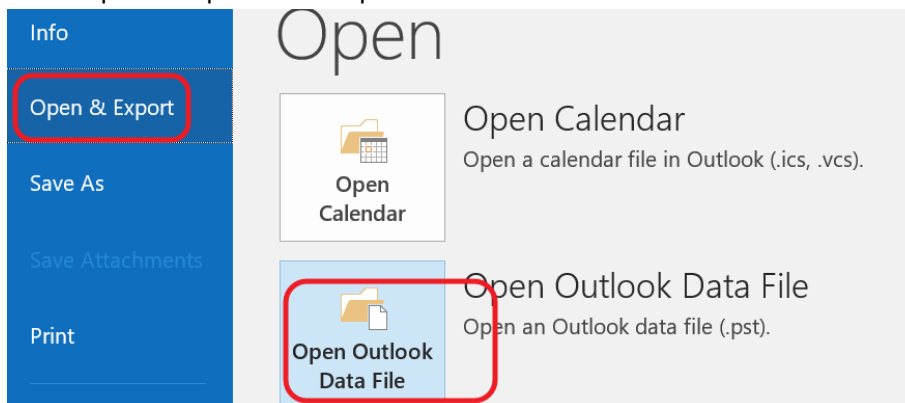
Info

Open & Export

Save As

Save Attachments

Print

Open

Open Calendar

Open Calendar

Open a calendar file in Outlook (.ics, .vcs).

Open Outlook Data File

Open Outlook Data File

Open an Outlook data file (.pst).